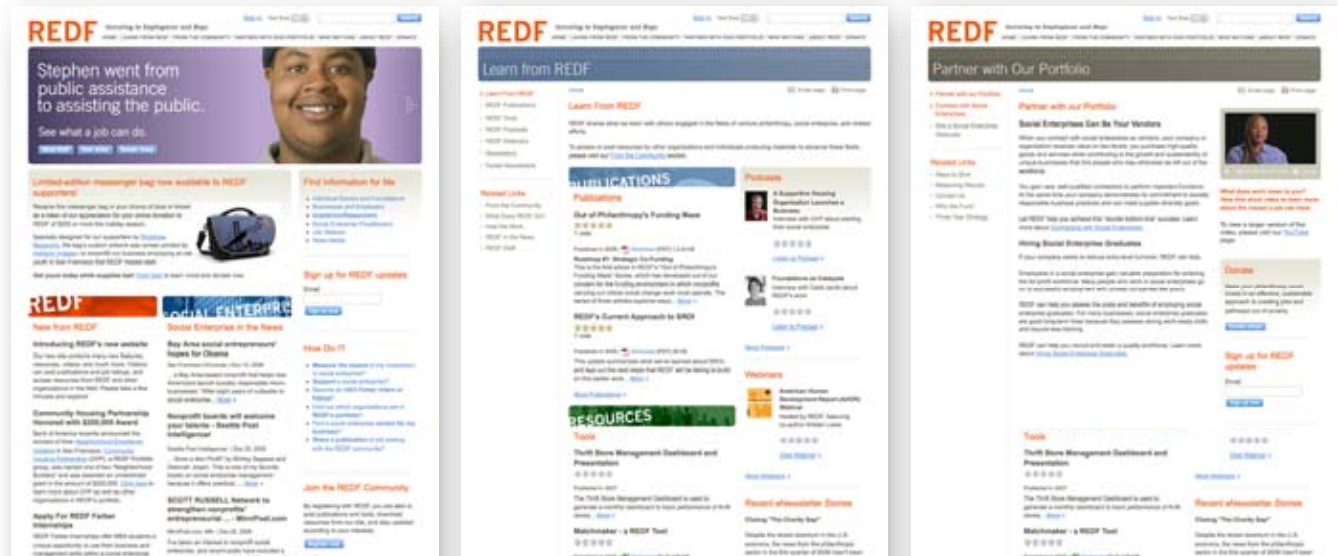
REDF Investing in Employment and Hope

Stephen went from public assistance to assisting the public.

See what a job can do.

Limited-edition messenger bag now available to REDF supporters!

Find Information for Me

Sign up for REDF updates

REDF

SOCIAL ENTERPRISE

New from REDF

Social Enterprise in the News

Introducing REDF's new website

Bay Area social entrepreneurs' hopes for Obama

Community Housing Partnership Honored with $200,000 Award

Nonprofit boards will welcome your talents - Seattle Post Intelligencer

SCOTT RUSSELL Network to strengthen nonprofits' entrepreneurial ... - WinnPost.com

Apply For REDF Farber Internships

How Do I?

Join the REDF Community

REDF Investing in Employment and Hope

Learn from REDF

Learn From REDF

PUBLICATIONS

Publications

Out of Philanthropy's Funding Maze

REDF's Current Approach to SROI

RESOURCES

Tools

Thrift Store Management Dashboard and Presentation

Matchmaker - a REDF Tool

Podcasts

A Supportive Housing Organization Launches a Business

Foundations as Catalysts

Webinars

Related Links

REDF Investing in Employment and Hope

Partner with Our Portfolio

Partner with our Portfolio

Social Enterprises Can Be Your Vendors

Hiring Social Enterprise Graduates

Related Links

Donate

Sign up for REDF updates

Tools

Thrift Store Management Dashboard and Presentation

Matchmaker - a REDF Tool

Recent eNewsletter Stories

Closing "The Charity Gap"